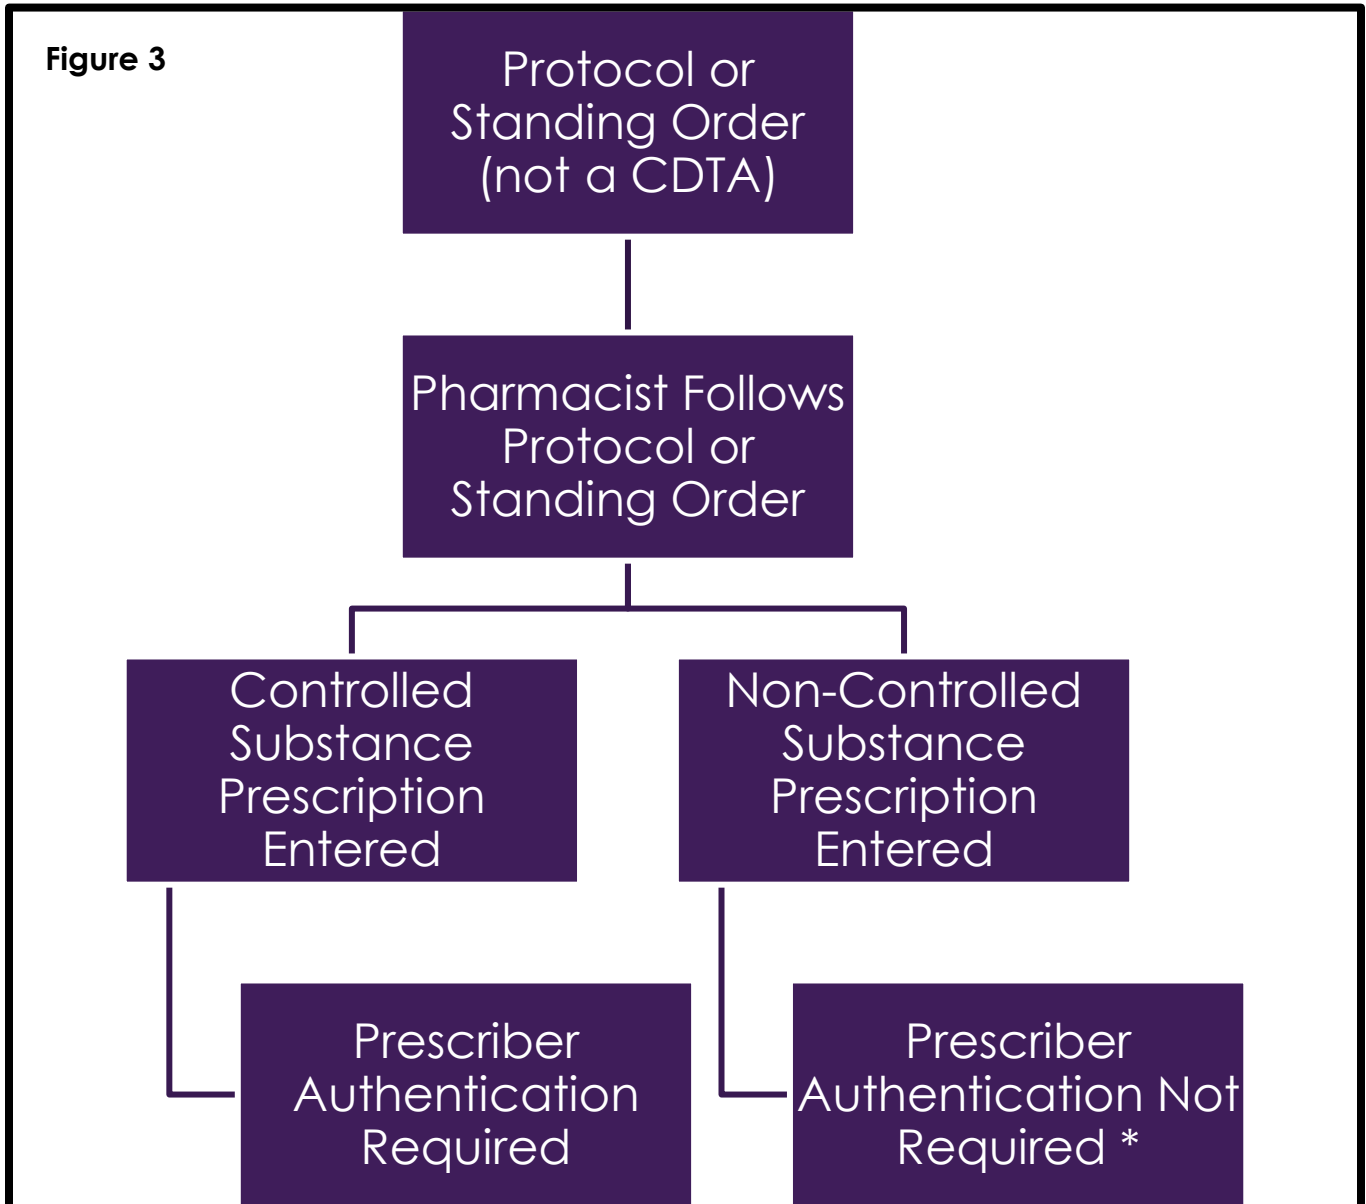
Figure 3

Protocol or Standing Order (not a CDTA)

Pharmacist Follows Protocol or Standing Order

Controlled Substance Prescription Entered

Non-Controlled Substance Prescription Entered

Prescriber Authentication Required

Prescriber Authentication Not Required *